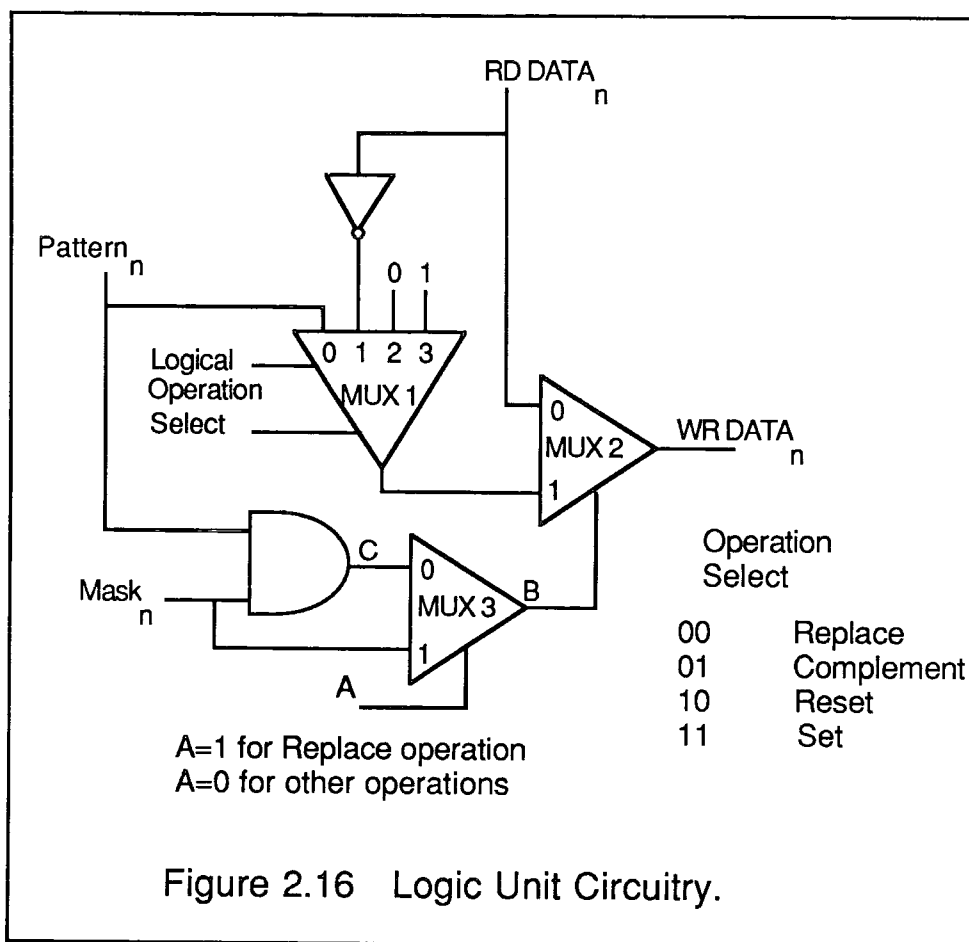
RD DATA$_n$

Pattern$_n$

0 1

0 1 2 3

Logical Operation Select

MUX 1

0

MUX 2

1

WR DATA$_n$

C

0

MUX 3

B

1

Mask$_n$

A

Operation Select

| | |
|---|---|
| 00 | Replace |
| 01 | Complement |
| 10 | Reset |
| 11 | Set |

A=1 for Replace operation
A=0 for other operations

Figure 2.16 Logic Unit Circuitry.